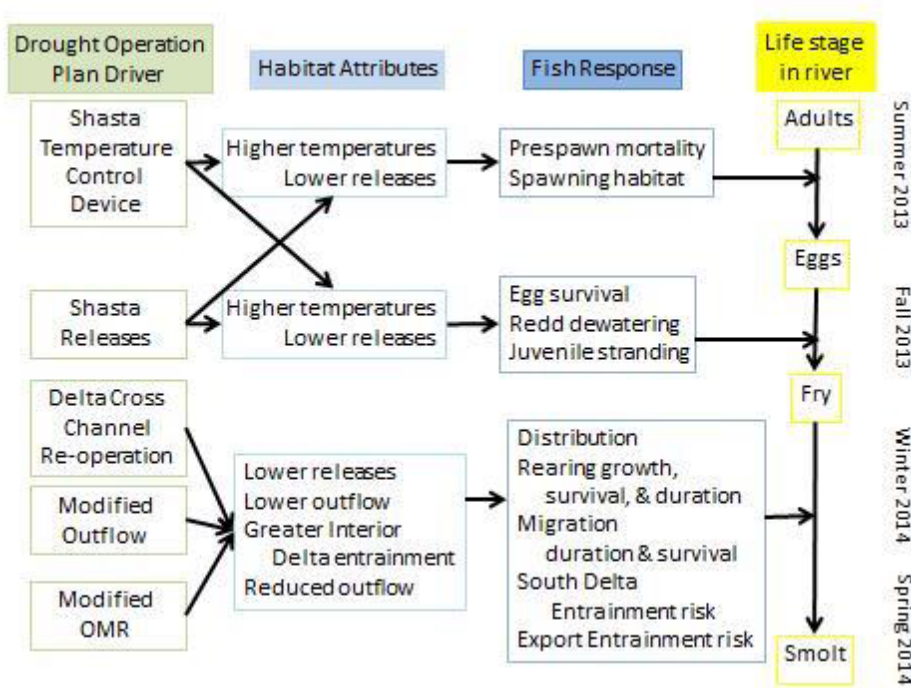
Drought Operation Plan Driver

Habitat Attributes

Fish Response

Life stage in river

Shasta Temperature Control Device

Higher temperatures Lower releases

Prespawn mortality Spawning habitat

Adults

Summer 2013

Eggs

Shasta Releases

Higher temperatures Lower releases

Egg survival Redd dewatering Juvenile stranding

Fall 2013

Fry

Delta Cross Channel Re-operation

Modified Outflow

Modified OMR

Lower releases
Lower outflow
Greater Interior Delta entrainment
Reduced outflow

Distribution
Rearing growth, survival, & duration
Migration duration & survival
South Delta Entrainment risk
Export Entrainment risk

Winter 2014

Spring 2014

Smolt